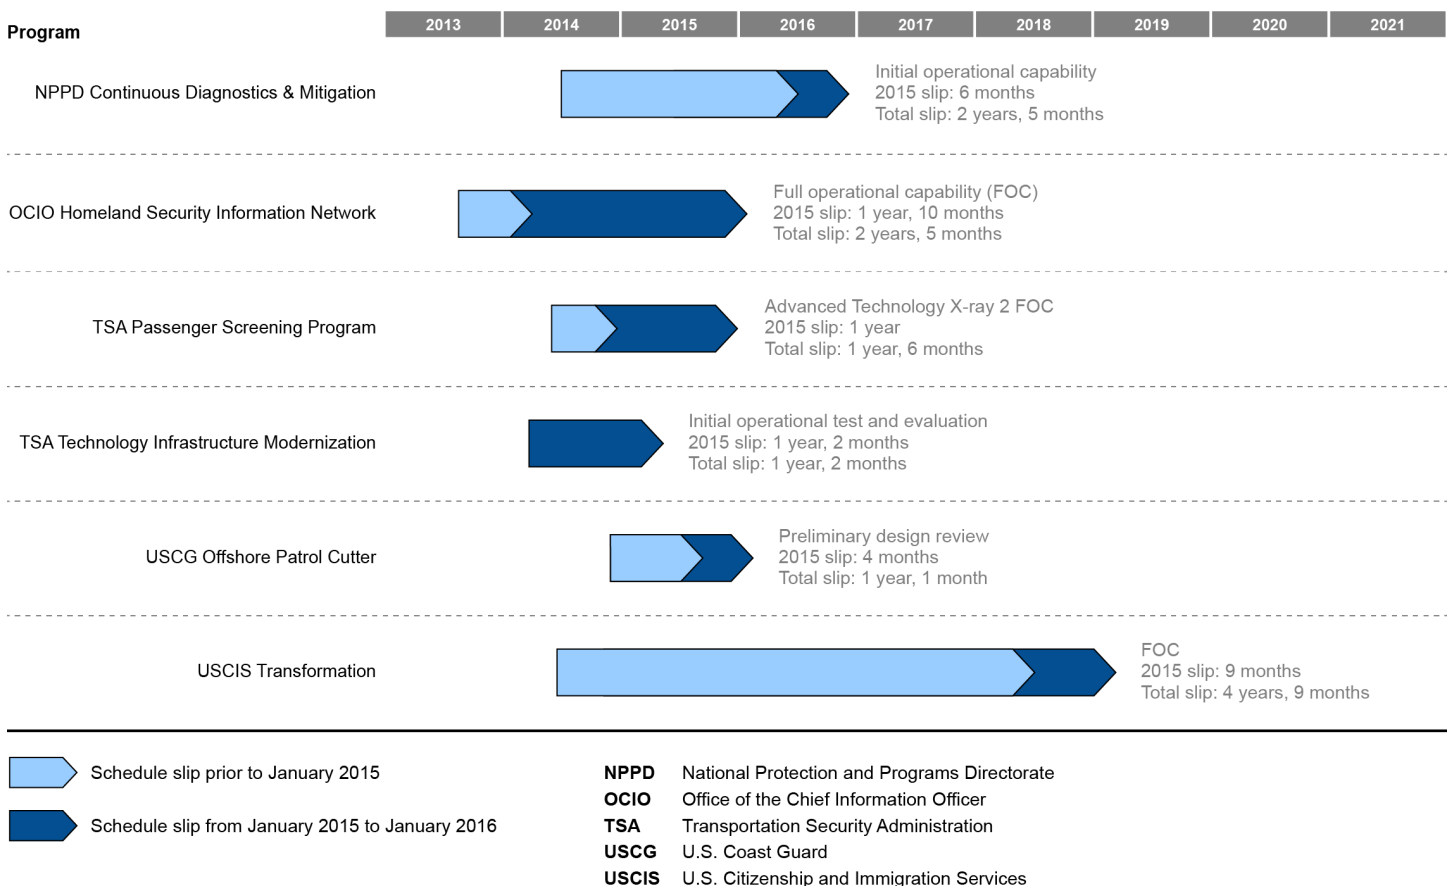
Program

2013 2014 2015 2016 2017 2018 2019 2020 2021

NPPD Continuous Diagnostics & Mitigation
Initial operational capability
2015 slip: 6 months
Total slip: 2 years, 5 months

OCIO Homeland Security Information Network
Full operational capability (FOC)
2015 slip: 1 year, 10 months
Total slip: 2 years, 5 months

TSA Passenger Screening Program
Advanced Technology X-ray 2 FOC
2015 slip: 1 year
Total slip: 1 year, 6 months

TSA Technology Infrastructure Modernization
Initial operational test and evaluation
2015 slip: 1 year, 2 months
Total slip: 1 year, 2 months

USCG Offshore Patrol Cutter
Preliminary design review
2015 slip: 4 months
Total slip: 1 year, 1 month

USCIS Transformation
FOC
2015 slip: 9 months
Total slip: 4 years, 9 months

Schedule slip prior to January 2015

Schedule slip from January 2015 to January 2016

NPPD National Protection and Programs Directorate
OCIO Office of the Chief Information Officer
TSA Transportation Security Administration
USCG U.S. Coast Guard
USCIS U.S. Citizenship and Immigration Services